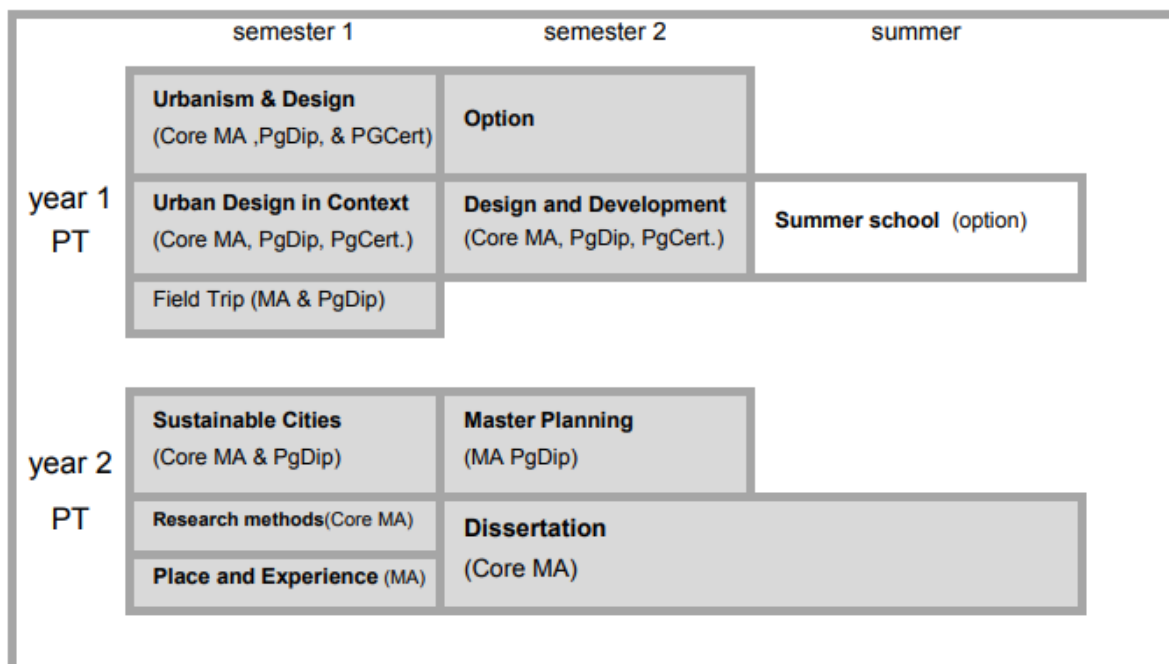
semester 1 semester 2 summer

year 1 PT

Urbanism & Design (Core MA ,PgDip, & PGCert)

Option

Urban Design in Context (Core MA, PgDip, PgCert.)

Design and Development (Core MA, PgDip, PgCert.)

Summer school (option)

Field Trip (MA & PgDip)

year 2 PT

Sustainable Cities (Core MA & PgDip)

Master Planning (MA PgDip)

Research methods(Core MA)

Dissertation (Core MA)

Place and Experience (MA)